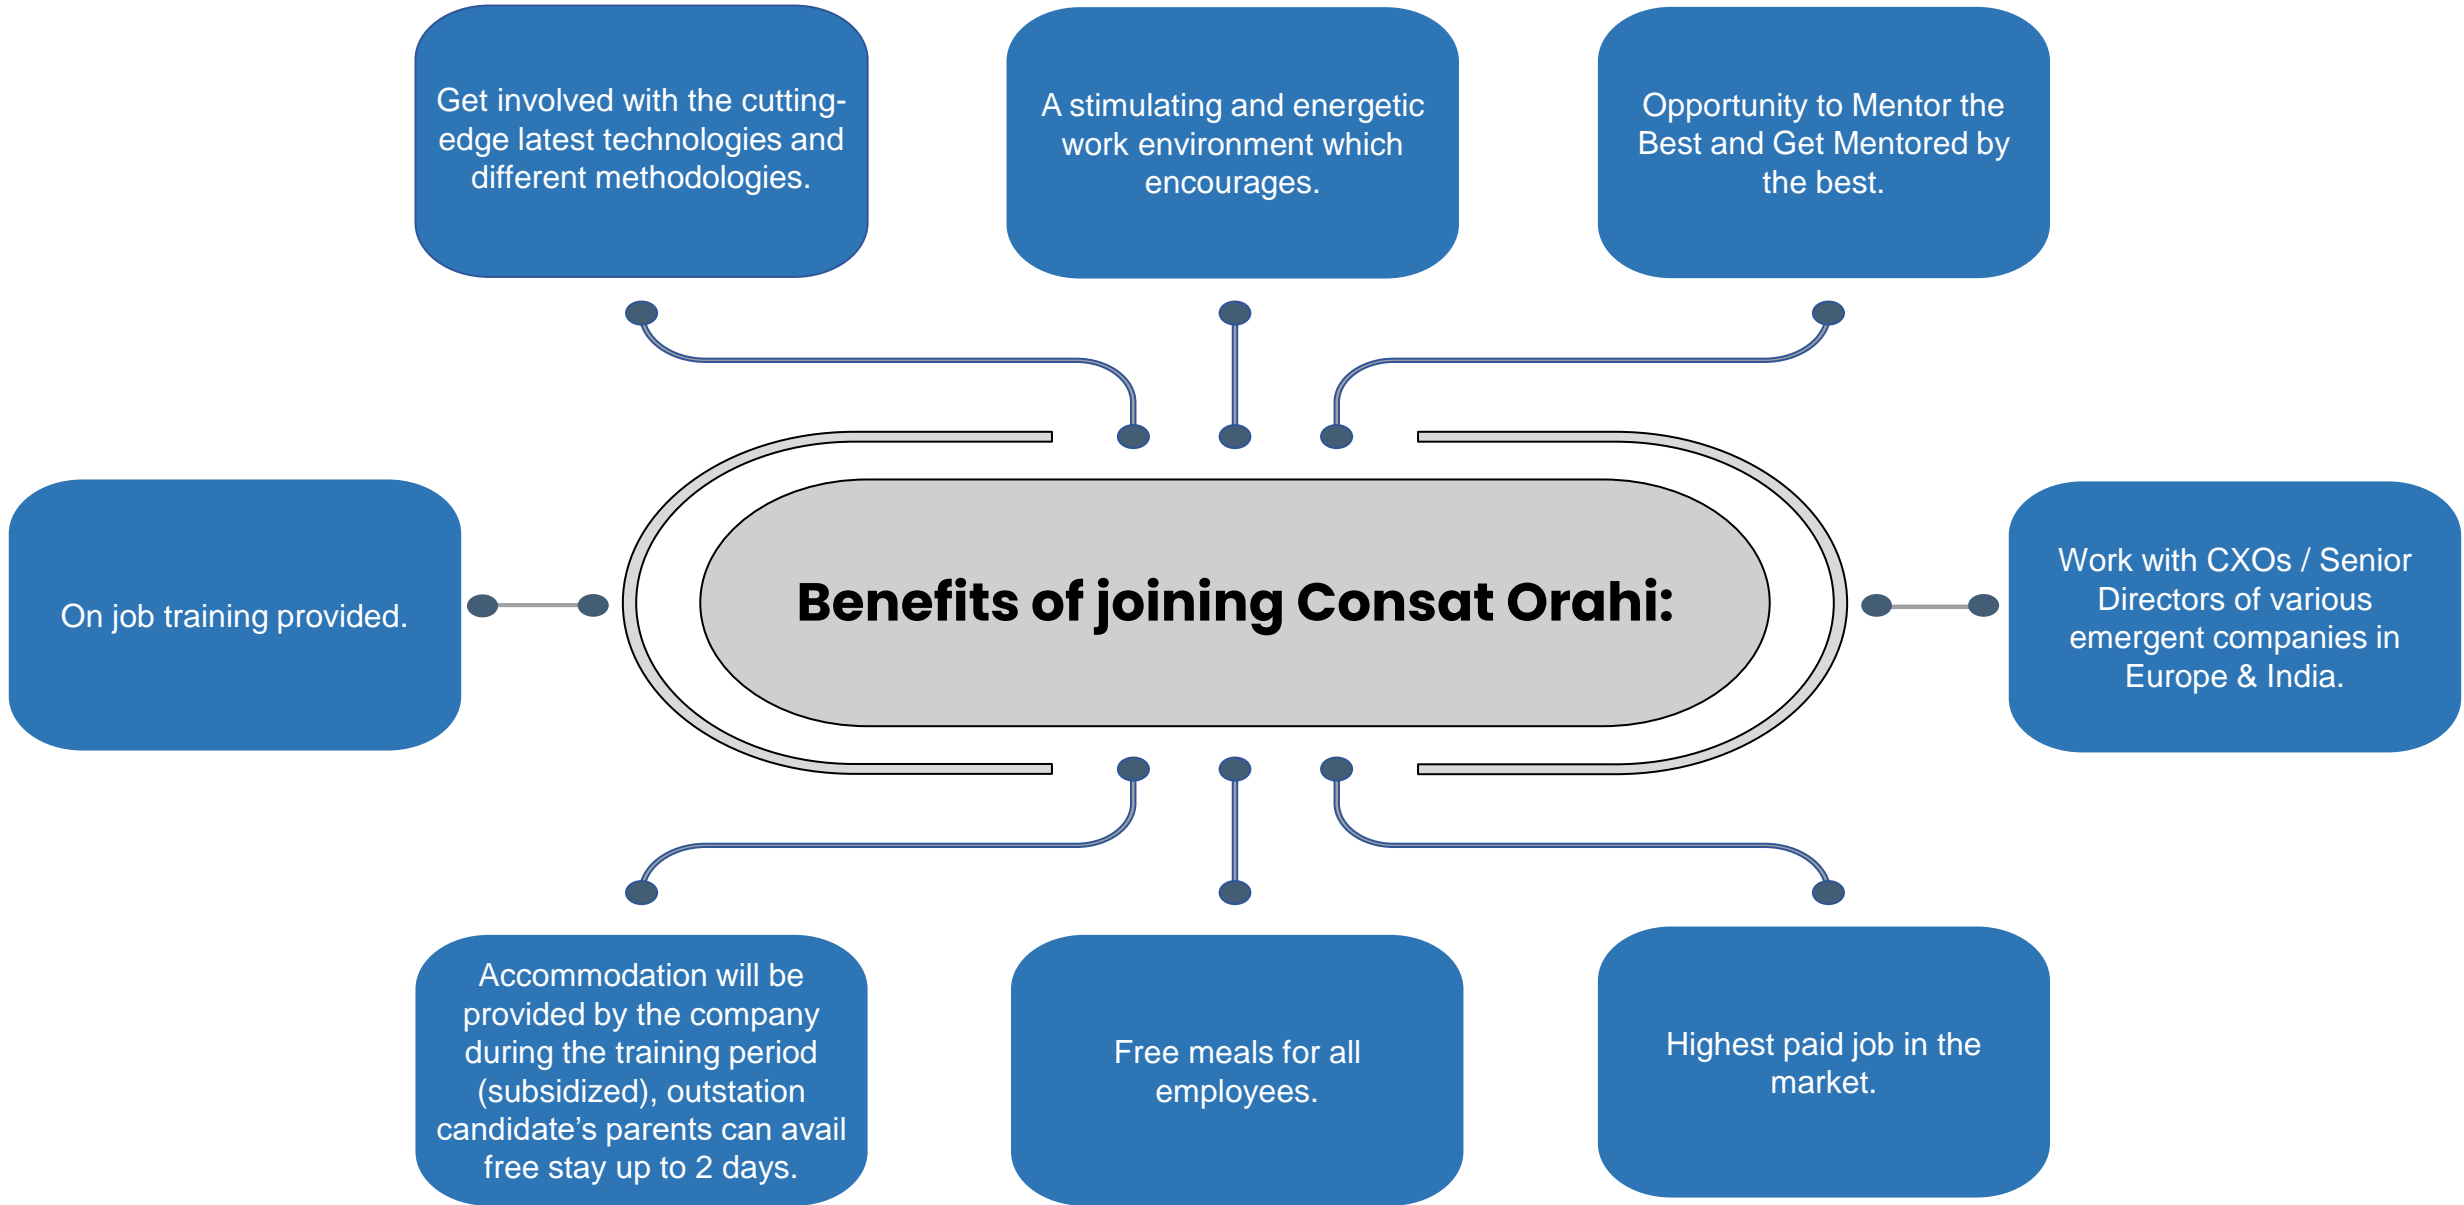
Get involved with the cutting-edge latest technologies and different methodologies.

A stimulating and energetic work environment which encourages.

Opportunity to Mentor the Best and Get Mentored by the best.

On job training provided.

Benefits of joining Consat Orahi:

Work with CXOs / Senior Directors of various emergent companies in Europe & India.

Accommodation will be provided by the company during the training period (subsidized), outstation candidate’s parents can avail free stay up to 2 days.

Free meals for all employees.

Highest paid job in the market.